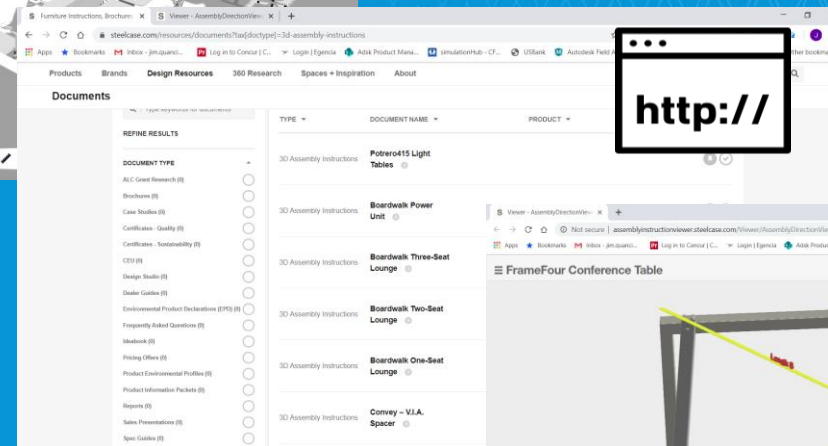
Furniture Instructions, Brochure
Viewer - AssemblyDirectionViewe
steelcase.com/resources/documents/?tax[doctype]=3d-assembly-instructions
Apps Bookmarks Inbox - jim.quanci... Log in to Concur | C... Login | Egencia Adsk Product Mana... simulationHub - CF... USBank Autodesk Field
other bookma

Products Brands Design Resources 360 Research Spaces + Inspiration About

Documents

Type keywords for document

REFINE RESULTS

DOCUMENT TYPE

ALC Grant Research (0)
Brochures (0)
Case Studies (0)
Certificates - Quality (0)
Certificates - Sustainability (0)
CEU (0)
Design Studio (0)
Dealer Guides (0)
Environmental Product Declarations (EPD) (0)
Frequently Asked Questions (0)
Ideabook (0)
Pricing Offers (0)
Product Environmental Profiles (0)
Product Information Packets (0)
Reports (0)
Sales Presentations (0)
Spec Guides (0)

| TYPE | DOCUMENT NAME | PRODUCT |
|---|---|---|
| 3D Assembly Instructions | Potrero415 Light Tables | |
| 3D Assembly Instructions | Boardwalk Power Unit | |
| 3D Assembly Instructions | Boardwalk Three-Seat Lounge | |
| 3D Assembly Instructions | Boardwalk Two-Seat Lounge | |
| 3D Assembly Instructions | Boardwalk One-Seat Lounge | |
| 3D Assembly Instructions | Convey – V.I.A. Spacer | |

http://

Viewer - AssemblyDirectionViewe
Not secure | assemblyinstructionviewer.steelcase.com/Viewer/AssemblyDirectionVie
Apps Bookmarks Inbox - jim.quanci... Log in to Concur | C... Login | Egencia Adsk Produc

FrameFour Conference Table